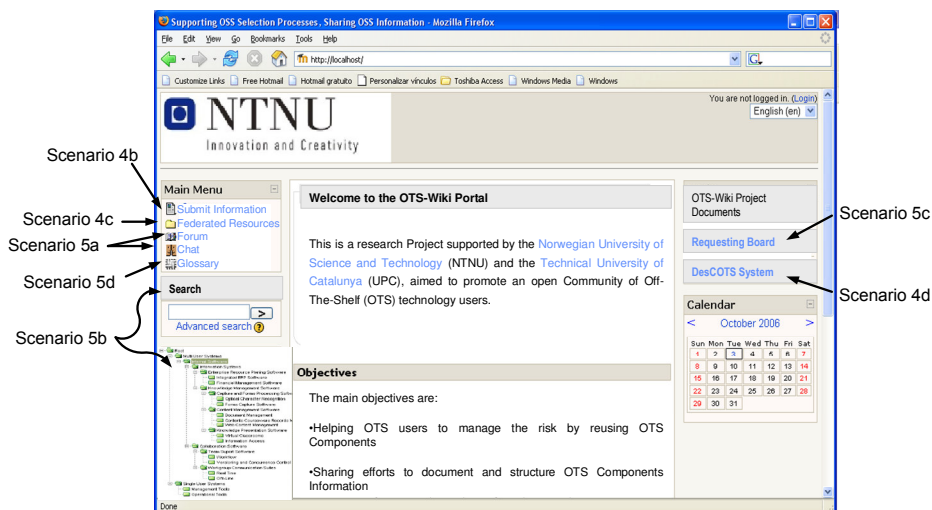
Supporting OSS Selection Processes, Sharing OSS Information - Mozilla Firefox

File Edit View Go Bookmarks Tools Help

http://localhost/

Customize Links Free Hotmail Hotmail gratuito Personalizar vínculos Toshiba Access Windows Media Windows

NTNU
Innovation and Creativity

You are not logged in. (Login)
English (en)

Scenario 4b
Scenario 4c
Scenario 5a
Scenario 5d
Scenario 5b
Scenario 5c
Scenario 4d

Main Menu
Submit Information
Federated Resources
Forum
Chat
Glossary

Search
>
Advanced search

Welcome to the OTS-Wiki Portal

This is a research Project supported by the Norwegian University of Science and Technology (NTNU) and the Technical University of Catalunya (UPC), aimed to promote an open Community of Off-The-Shelf (OTS) technology users.

Objectives

The main objectives are:

•Helping OTS users to manage the risk by reusing OTS Components

•Sharing efforts to document and structure OTS Components Information

OTS-Wiki Project Documents

Requesting Board

DesCOTS System

Calendar
< October 2006 >

| Sun | Mon | Tue | Wed | Thu | Fri | Sat |
|---|---|---|---|---|---|---|
| 1 | 2 | 3 | 4 | 5 | 6 | 7 |
| 8 | 9 | 10 | 11 | 12 | 13 | 14 |
| 15 | 16 | 17 | 18 | 19 | 20 | 21 |
| 22 | 23 | 24 | 25 | 26 | 27 | 28 |
| 29 | 30 | 31 | | | | |

Done